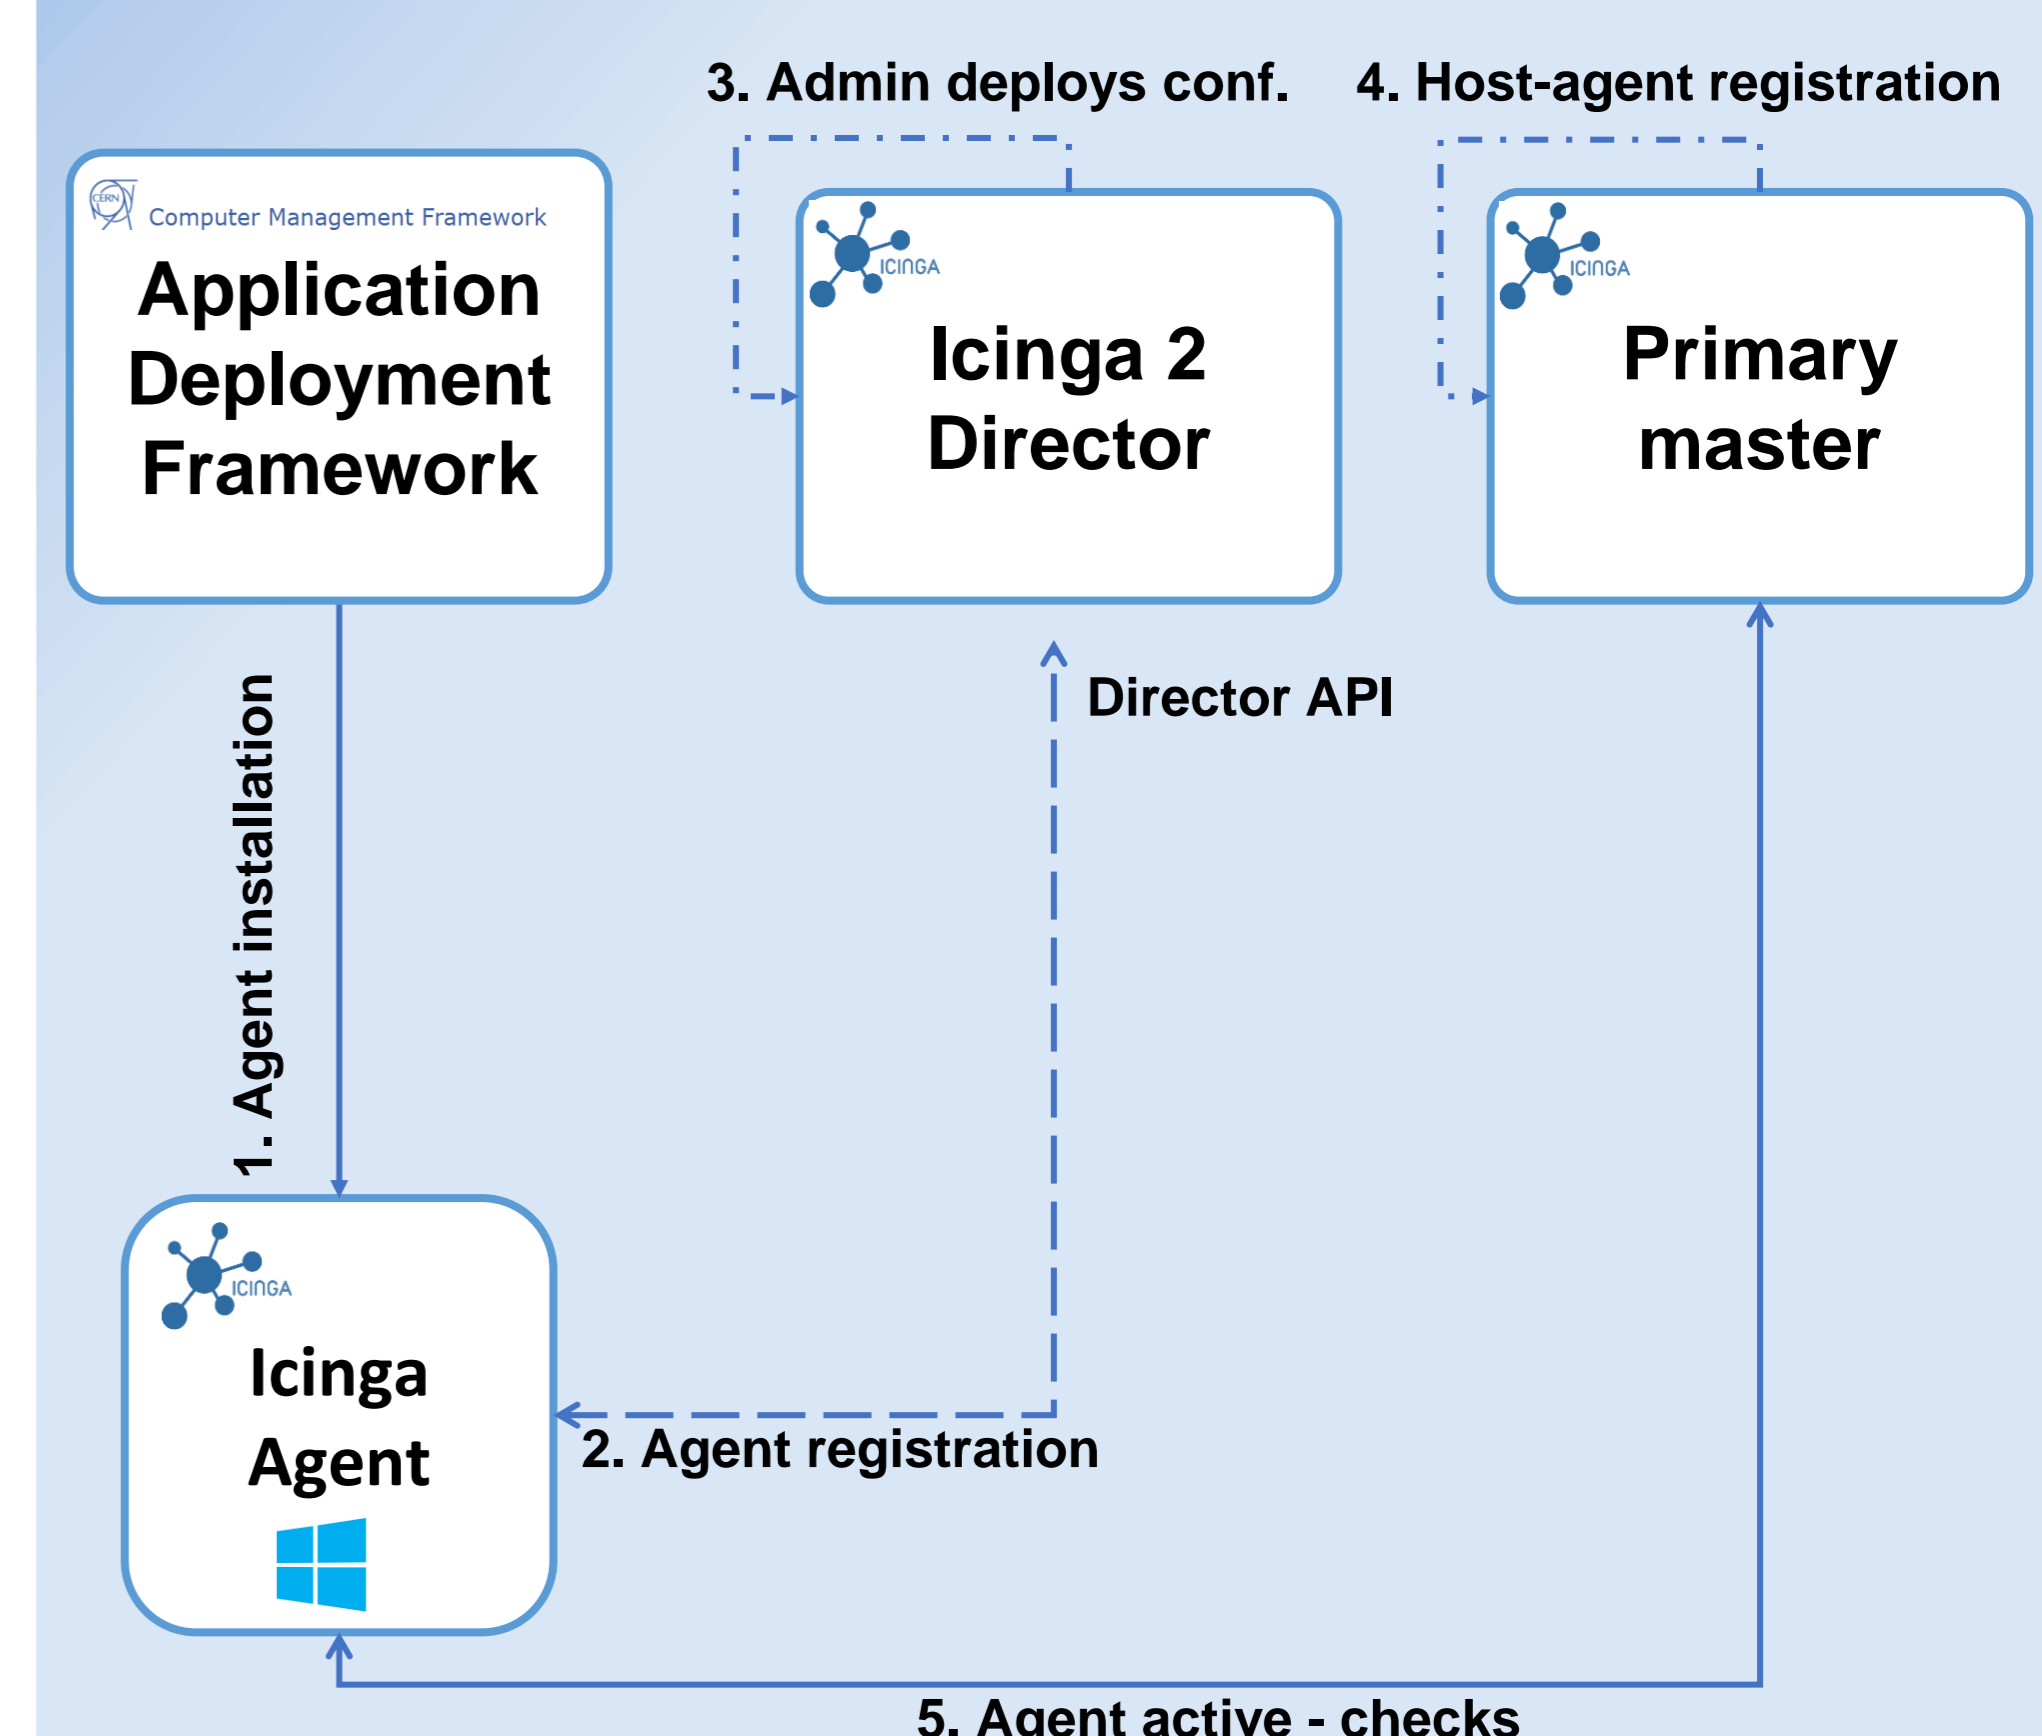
3. Admin deploys conf.

4. Host-agent registration

CERN

Computer Management Framework

Application Deployment Framework

ICINGA

Icinga 2 Director

ICINGA

Primary master

Director API

1. Agent installation

ICINGA

Icinga Agent

2. Agent registration

5. Agent active - checks